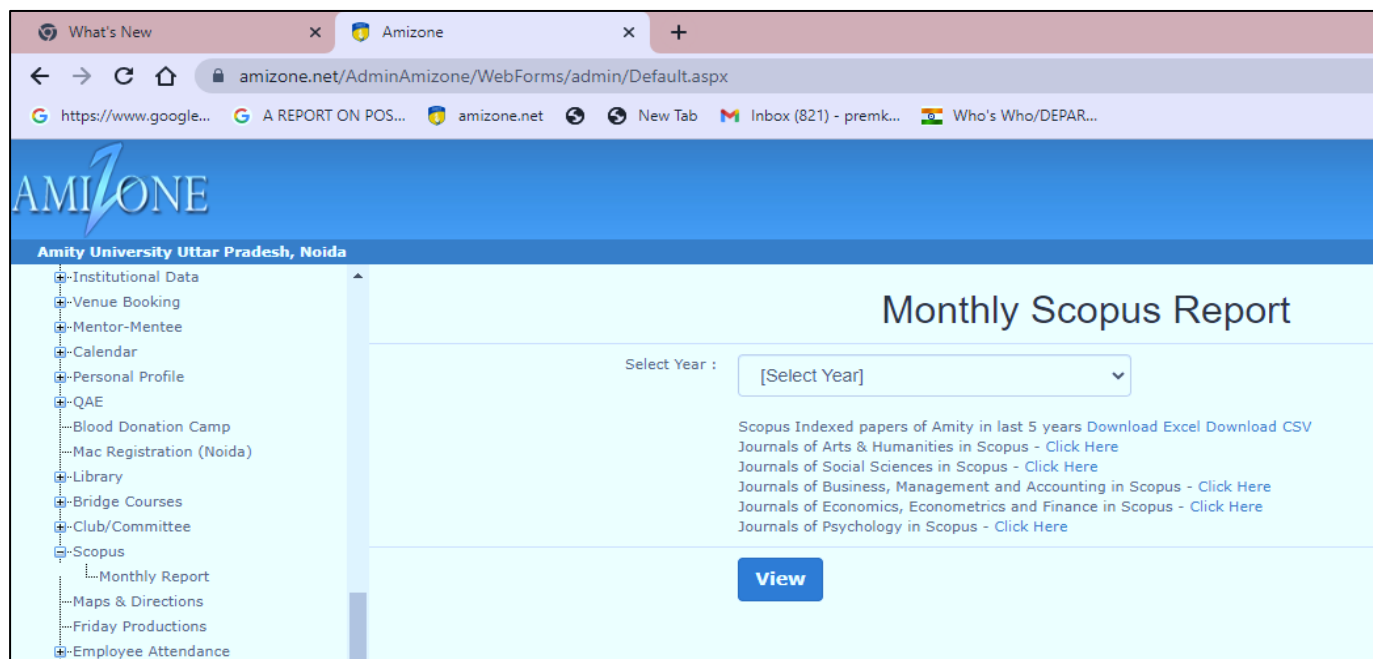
What's New
Amizone
+
amizone.net/AdminAmizone/WebForms/admin/Default.aspx
https://www.google... A REPORT ON POS... amizone.net New Tab Inbox (821) - premk... Who's Who/DEPAR...

AMIZONE
Amity University Uttar Pradesh, Noida

Institutional Data
Venue Booking
Mentor-Mentee
Calendar
Personal Profile
QAE
Blood Donation Camp
Mac Registration (Noida)
Library
Bridge Courses
Club/Committee
Scopus
Monthly Report
Maps & Directions
Friday Productions
Employee Attendance

Monthly Scopus Report

Select Year : [Select Year]

Scopus Indexed papers of Amity in last 5 years Download Excel Download CSV
Journals of Arts & Humanities in Scopus - Click Here
Journals of Social Sciences in Scopus - Click Here
Journals of Business, Management and Accounting in Scopus - Click Here
Journals of Economics, Econometrics and Finance in Scopus - Click Here
Journals of Psychology in Scopus - Click Here

View